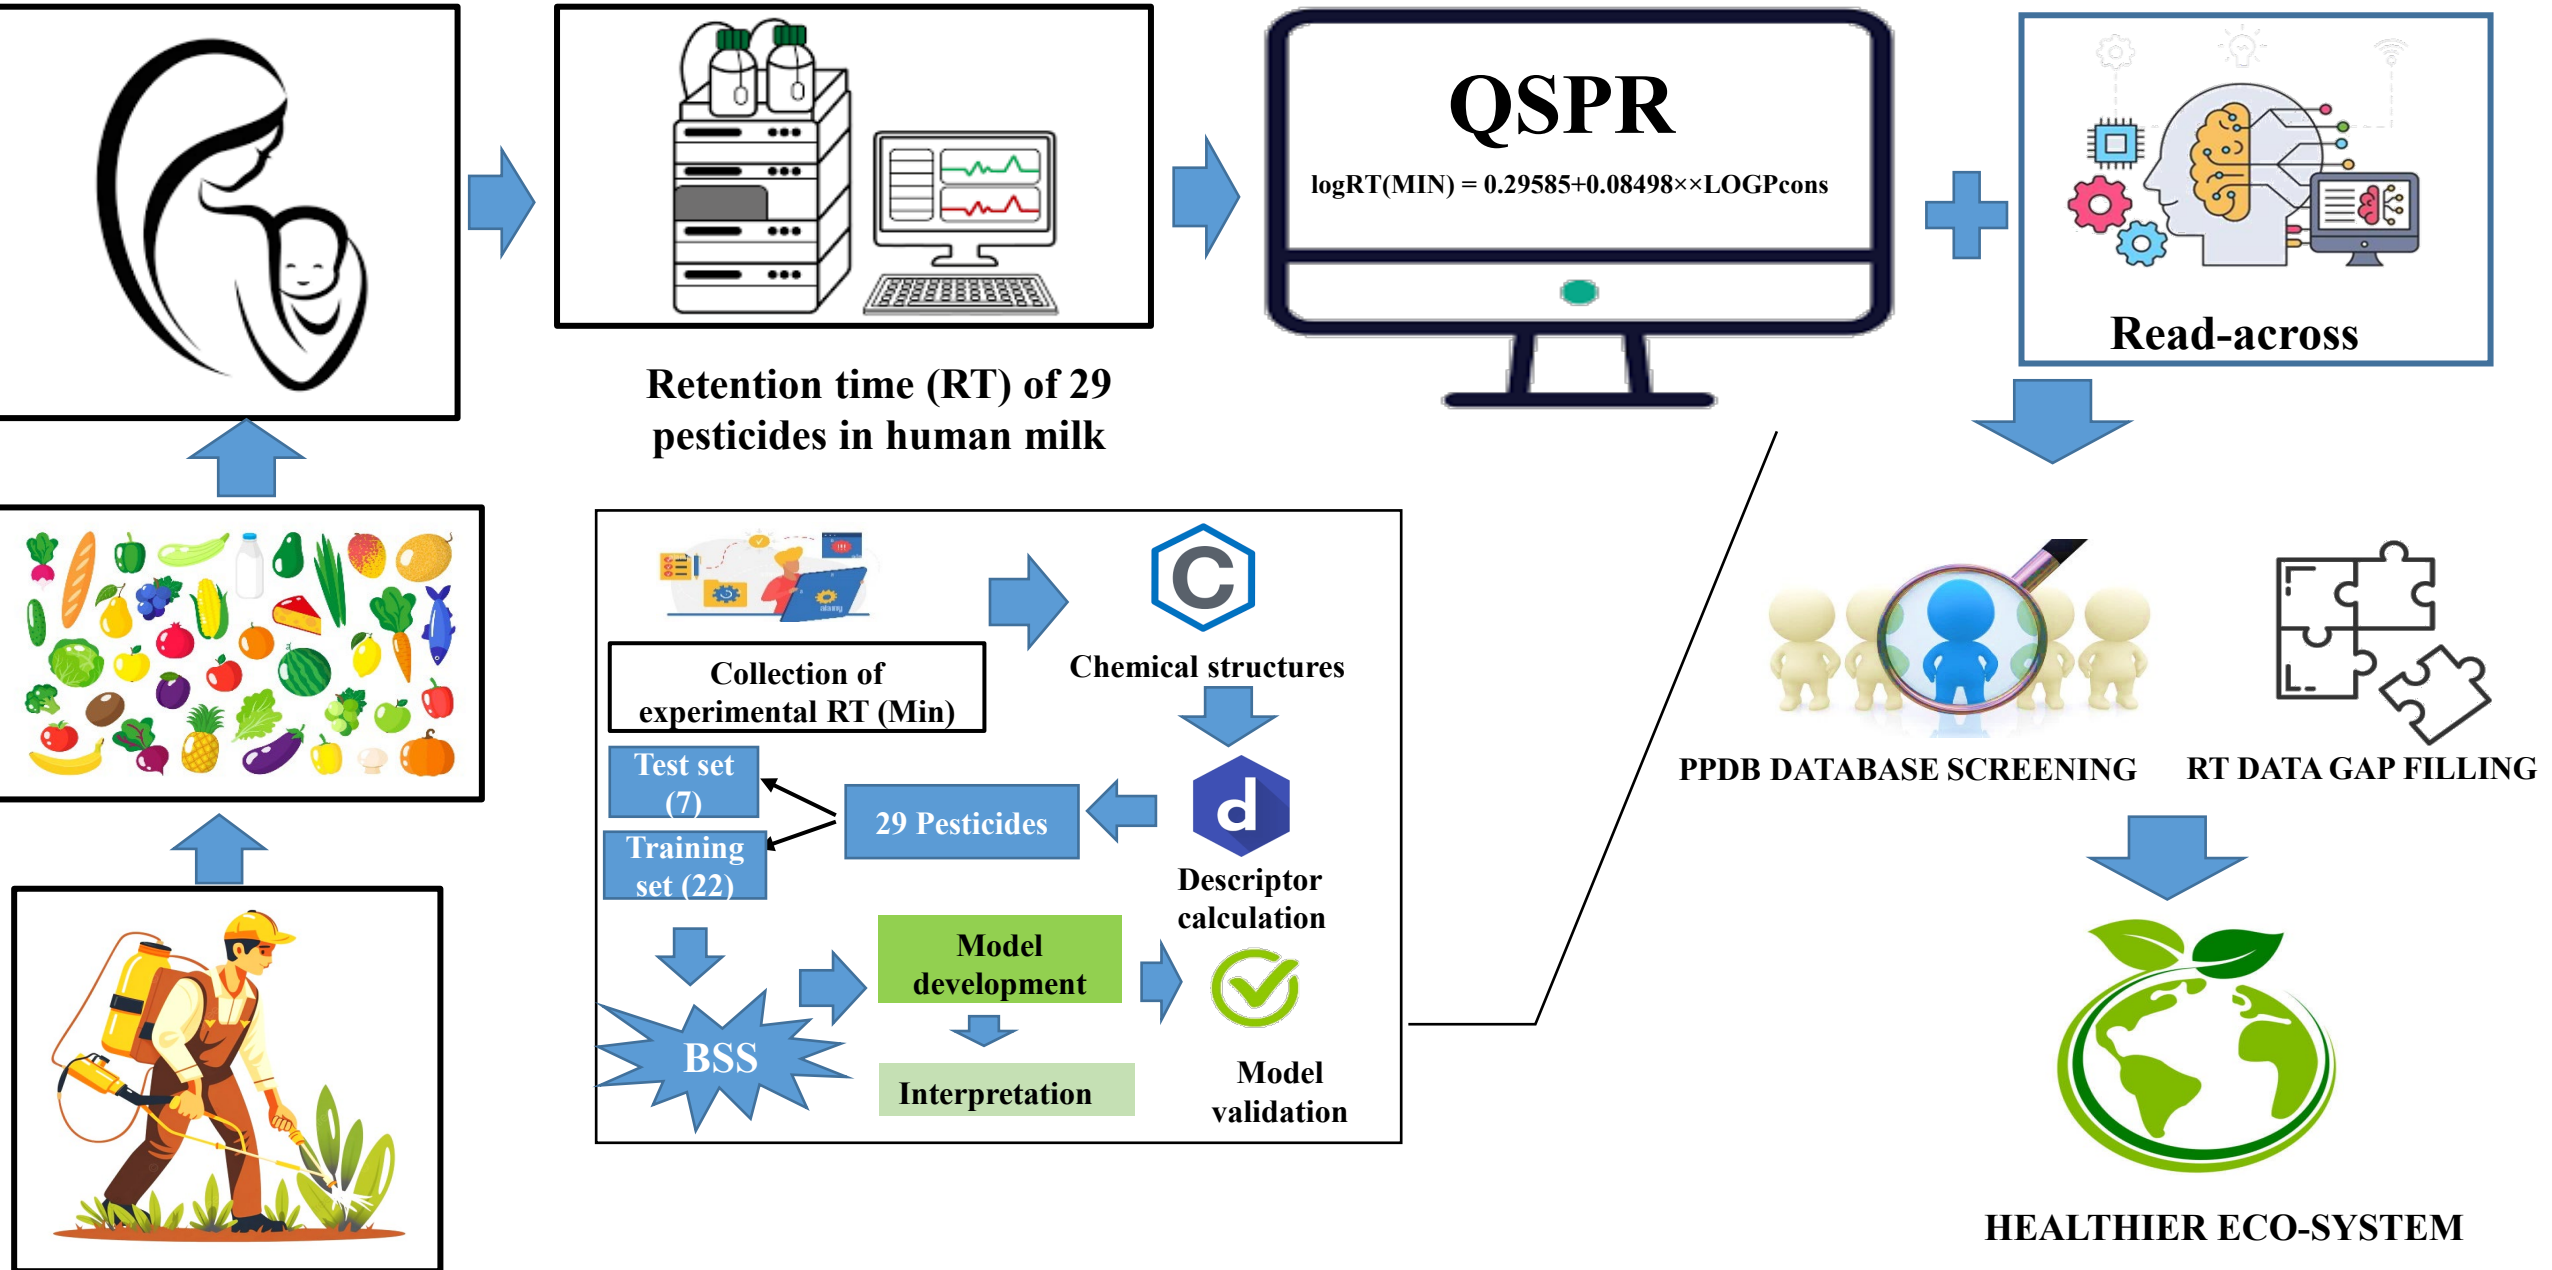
QSPR

logRT(MIN) = 0.29585+0.08498××LOGPcons

Read-across

Retention time (RT) of 29 pesticides in human milk

Collection of experimental RT (Min)

Chemical structures

Test set (7)

Training set (22)

29 Pesticides

Descriptor calculation

Model development

BSS

Interpretation

Model validation

PPDB DATABASE SCREENING

RT DATA GAP FILLING

HEALTHIER ECO-SYSTEM